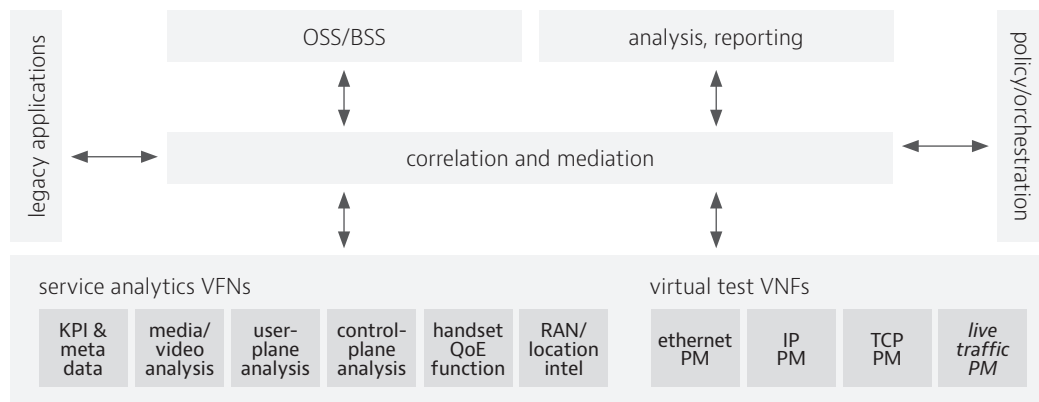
legacy applications

OSS/BSS

analysis, reporting

policy/orchestration

correlation and mediation

service analytics VFNs

KPI & meta data

media/ video analysis

user-plane analysis

control-plane analysis

handset QoE function

RAN/ location intel

virtual test VNFs

ethernet PM

IP PM

TCP PM

*live traffic PM*